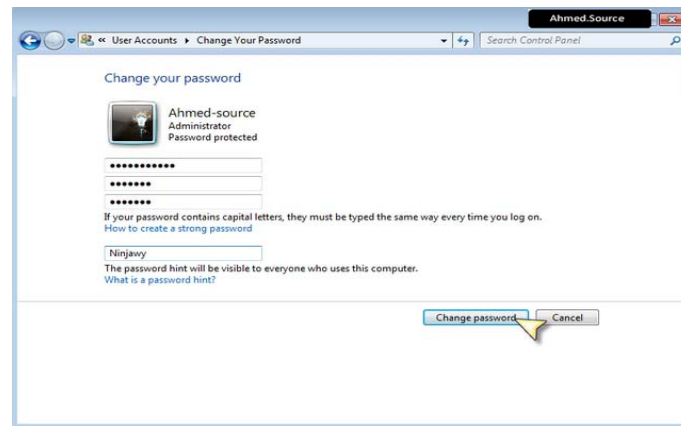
Ahmed.Source

« User Accounts ▸ Change Your Password

Search Control Panel

Change your password

Ahmed-source
Administrator
Password protected

••••••••••••

•••••••

•••••••

If your password contains capital letters, they must be typed the same way every time you log on.
How to create a strong password

Ninjawy

The password hint will be visible to everyone who uses this computer.
What is a password hint?

Change password

Cancel